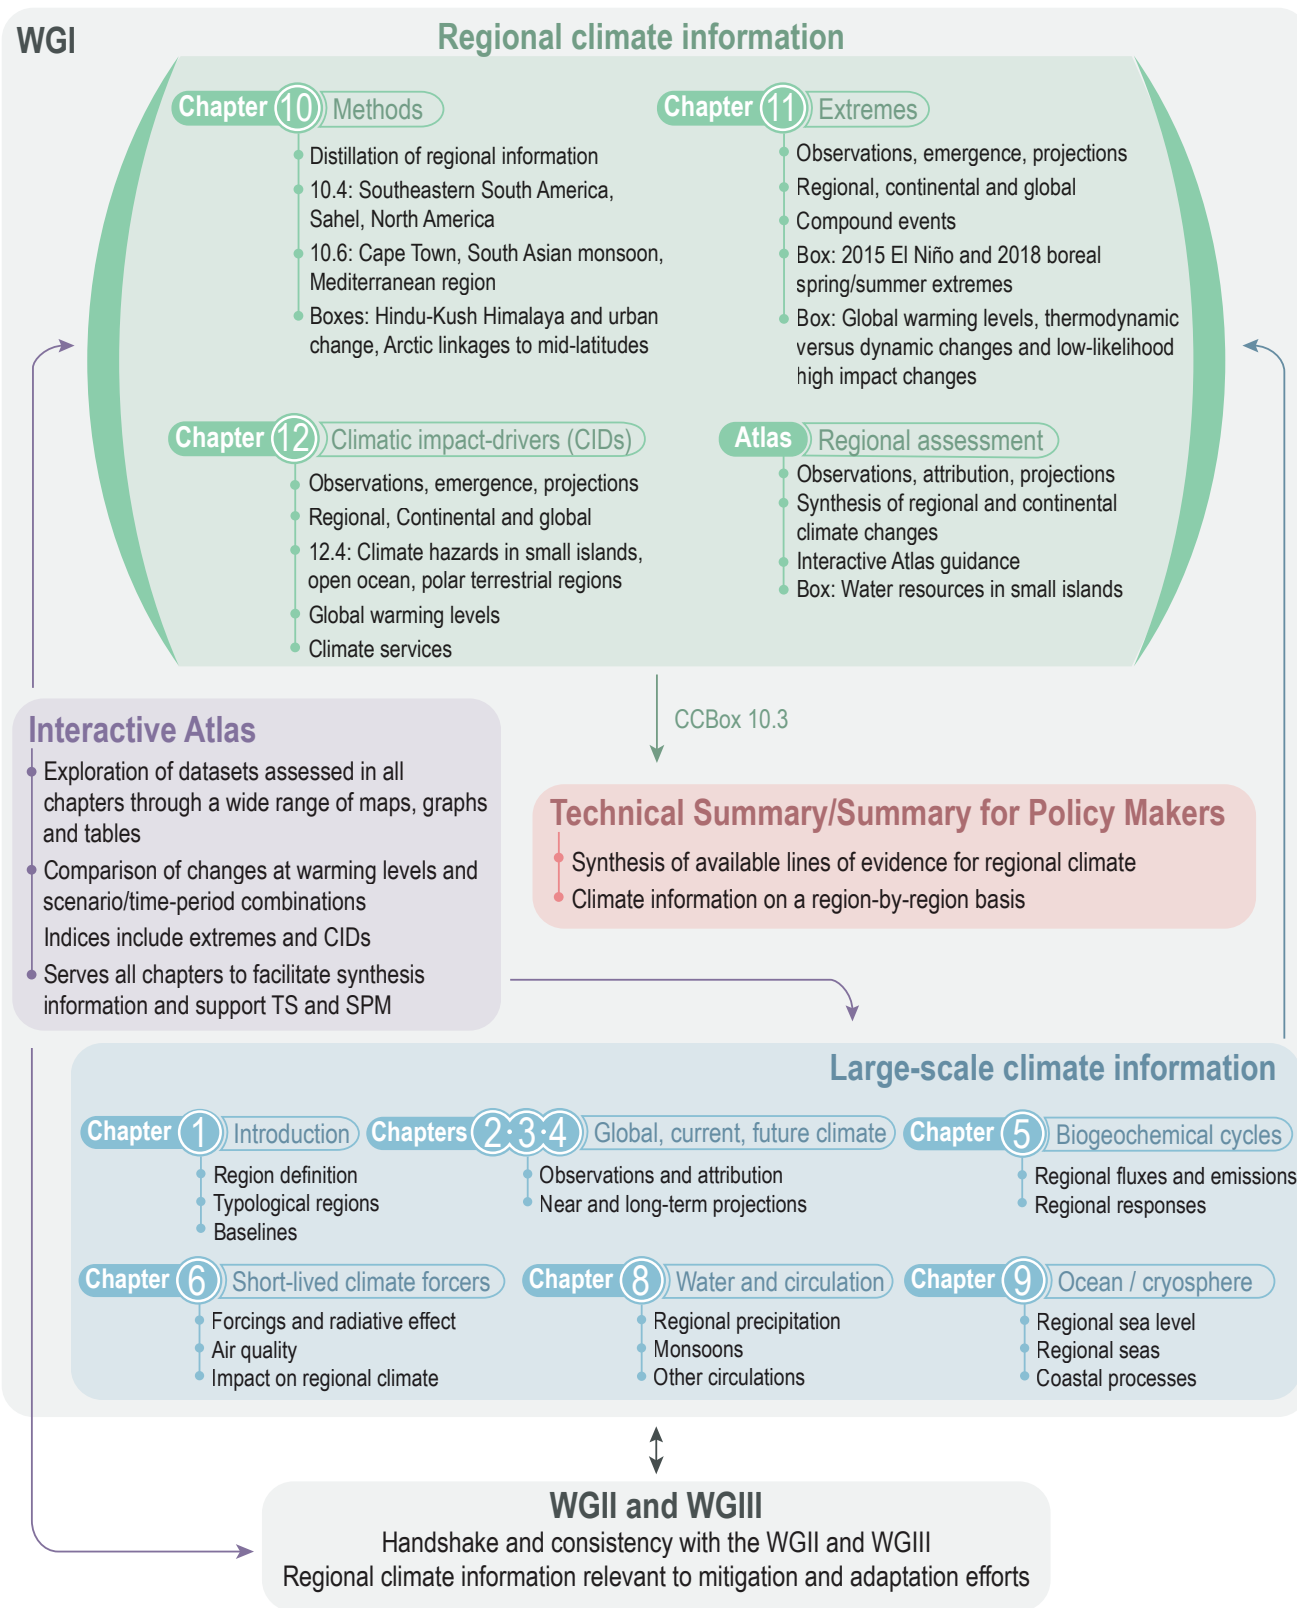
WGI

Regional climate information

Chapter 10 Methods
Distillation of regional information
10.4: Southeastern South America, Sahel, North America
10.6: Cape Town, South Asian monsoon, Mediterranean region
Boxes: Hindu-Kush Himalaya and urban change, Arctic linkages to mid-latitudes

Chapter 11 Extremes
Observations, emergence, projections
Regional, continental and global
Compound events
Box: 2015 El Niño and 2018 boreal spring/summer extremes
Box: Global warming levels, thermodynamic versus dynamic changes and low-likelihood high impact changes

Chapter 12 Climatic impact-drivers (CIDs)
Observations, emergence, projections
Regional, Continental and global
12.4: Climate hazards in small islands, open ocean, polar terrestrial regions
Global warming levels
Climate services

Atlas Regional assessment
Observations, attribution, projections
Synthesis of regional and continental climate changes
Interactive Atlas guidance
Box: Water resources in small islands

CCBox 10.3

Interactive Atlas
Exploration of datasets assessed in all chapters through a wide range of maps, graphs and tables
Comparison of changes at warming levels and scenario/time-period combinations
Indices include extremes and CIDs
Serves all chapters to facilitate synthesis information and support TS and SPM

Technical Summary/Summary for Policy Makers
Synthesis of available lines of evidence for regional climate
Climate information on a region-by-region basis

Large-scale climate information

Chapter 1 Introduction
Region definition
Typological regions
Baselines

Chapters 2 3 4 Global, current, future climate
Observations and attribution
Near and long-term projections

Chapter 5 Biogeochemical cycles
Regional fluxes and emissions
Regional responses

Chapter 6 Short-lived climate forcers
Forcings and radiative effect
Air quality
Impact on regional climate

Chapter 8 Water and circulation
Regional precipitation
Monsoons
Other circulations

Chapter 9 Ocean / cryosphere
Regional sea level
Regional seas
Coastal processes

WGII and WGIII
Handshake and consistency with the WGII and WGIII
Regional climate information relevant to mitigation and adaptation efforts